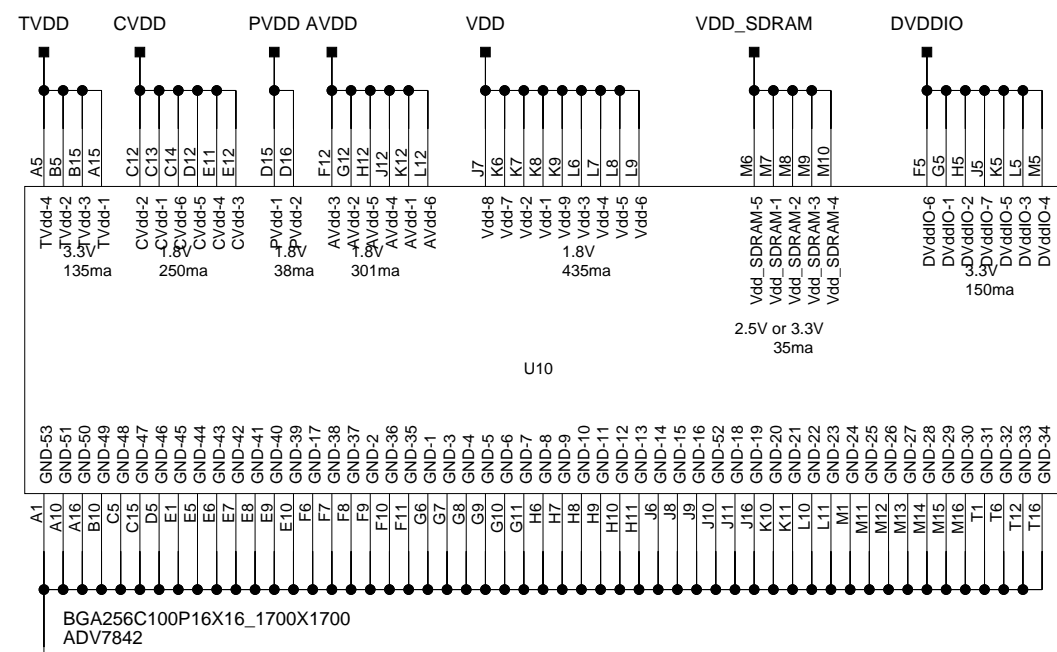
TVDD CVDD PVDD AVDD VDD VDD_SDRAM DVDDIO

A5 B5 B15 A15 C12 C13 C14 D12 E11 E12 D15 D16 F12 G12 H12 J12 K12 L12 J7 K6 K7 K8 K9 L6 L7 L8 L9 M6 M7 M8 M9 M10 F5 G5 H5 J5 K5 L5 M5

TVdd-4 TVdd-2 TVdd-3 TVdd-1 CVdd-2 CVdd-1 CVdd-6 CVdd-5 CVdd-4 CVdd-3 PVdd-1 PVdd-2 AVdd-3 AVdd-2 AVdd-5 AVdd-4 AVdd-1 AVdd-6 Vdd-8 Vdd-7 Vdd-2 Vdd-1 Vdd-9 Vdd-3 Vdd-4 Vdd-5 Vdd-6 Vdd_SDRAM-5 Vdd_SDRAM-1 Vdd_SDRAM-2 Vdd_SDRAM-3 Vdd_SDRAM-4 DVddIO-6 DVddIO-1 DVddIO-2 DVddIO-7 DVddIO-5 DVddIO-3 DVddIO-4

3.3V 135ma
1.8V 250ma
1.8V 38ma
1.8V 301ma
1.8V 435ma
3.3V 150ma
2.5V or 3.3V 35ma

U10

GND-53 GND-51 GND-50 GND-49 GND-48 GND-47 GND-46 GND-45 GND-44 GND-43 GND-42 GND-41 GND-40 GND-39 GND-17 GND-38 GND-37 GND-2 GND-36 GND-35 GND-1 GND-3 GND-4 GND-5 GND-6 GND-7 GND-8 GND-9 GND-10 GND-11 GND-12 GND-13 GND-14 GND-15 GND-16 GND-52 GND-18 GND-19 GND-20 GND-21 GND-22 GND-23 GND-24 GND-25 GND-26 GND-27 GND-28 GND-29 GND-30 GND-31 GND-32 GND-33 GND-34

A1 A10 A16 B10 C5 C15 D5 E1 E5 E6 E7 E8 E9 E10 F6 F7 F8 F9 F10 F11 G6 G7 G8 G9 G10 G11 H6 H7 H8 H9 H10 H11 J6 J8 J9 J10 J11 J16 K10 K11 L10 L11 M1 M11 M12 M13 M14 M15 M16 T1 T6 T12 T16

BGA256C100P16X16_1700X1700
ADV7842